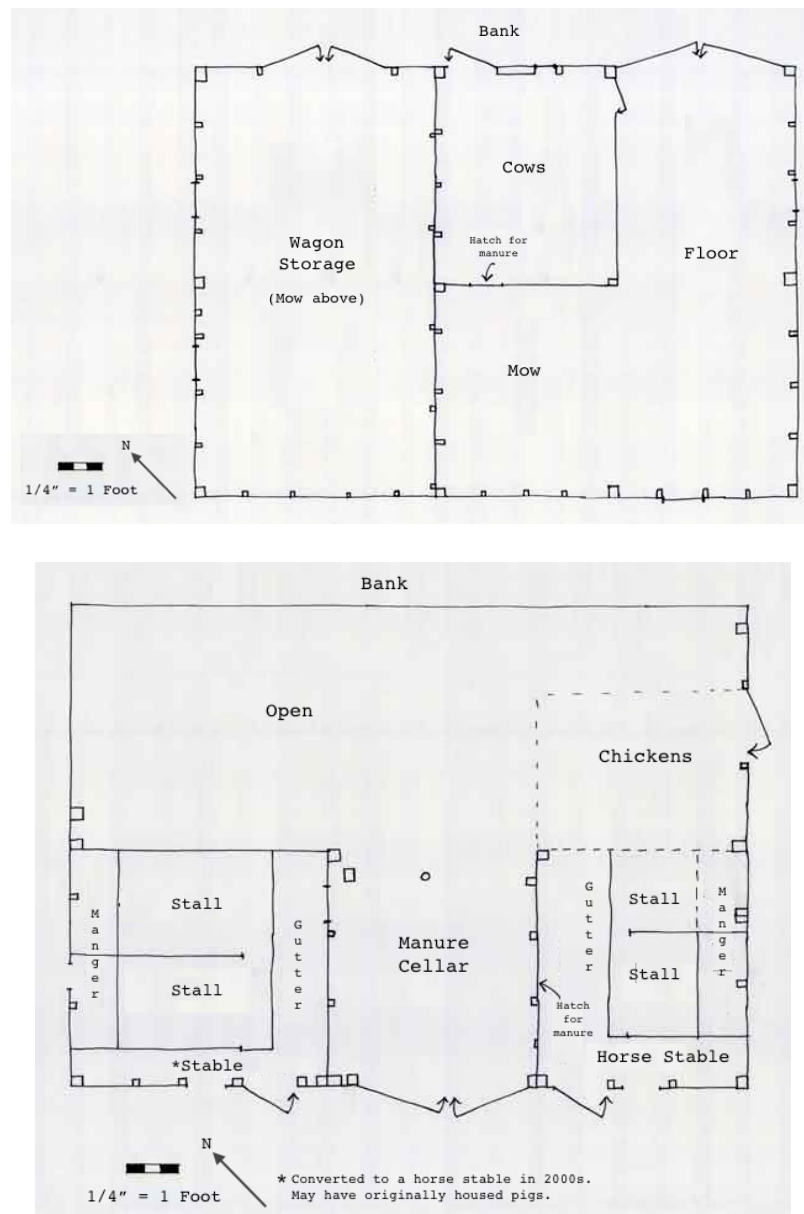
Bank

Cows

Hatch for manure

Wagon Storage

(Mow above)

Floor

Mow

N

1/4" = 1 Foot

Bank

Open

Chickens

Manger

Stall

Stall

Gutter

Manure Cellar

Gutter

Stall

Stall

Manger

Hatch for manure

*Stable

Horse Stable

N

1/4" = 1 Foot

* Converted to a horse stable in 2000s. May have originally housed pigs.